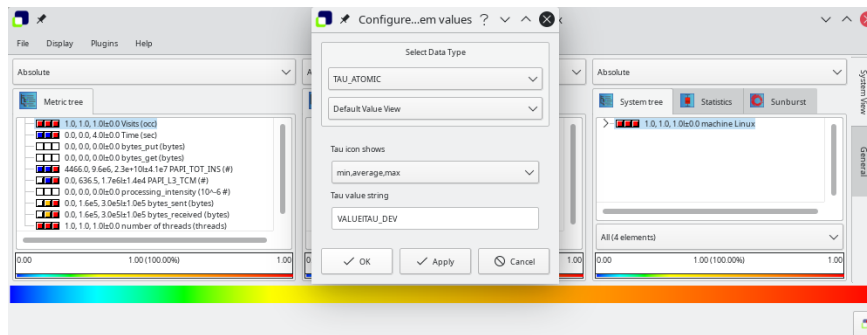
File Display Plugins Help

Absolute

Metric tree

1.0, 1.0, 1.0±0.0 Visits (occ)
0.0, 0.0, 4.0±0.0 Time (sec)
0.0, 0.0, 0.0±0.0 bytes_put (bytes)
0.0, 0.0, 0.0±0.0 bytes_get (bytes)
4466.0, 9.6e6, 2.3e+10±4.1e7 PAPI_TOT_INS (#)
0.0, 636.5, 1.7e6±1.4e4 PAPI_L3_TCM (#)
0.0, 0.0, 0.0±0.0 processing_intensity (10^-6 #)
0.0, 1.6e5, 3.0e5±1.0e5 bytes_sent (bytes)
0.0, 1.6e5, 3.0e5±1.0e5 bytes_received (bytes)
1.0, 1.0, 1.0±0.0 number of threads (threads)

0.00 1.00 (100.00%) 1.00

Configure...em values ? 

Select Data Type

TAU_ATOMIC

Default Value View

Tau icon shows

min,average,max

Tau value string

VALUEITAU_DEV

OK Apply Cancel

1.00

Absolute

System tree Statistics Sunburst

1.0, 1.0, 1.0±0.0 machine Linux

All (4 elements)

0.00 1.00 (100.00%) 1.00

System View

General